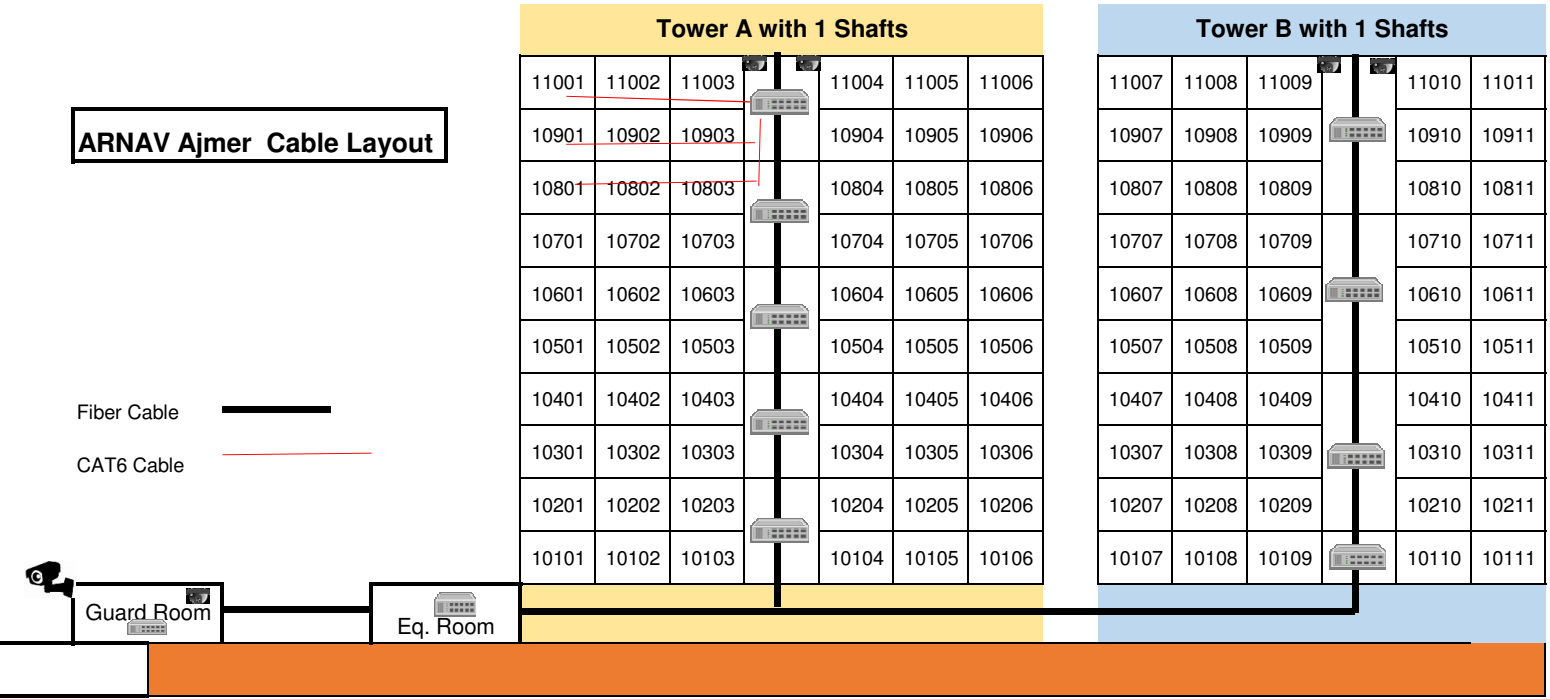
ARNAV Ajmer Cable Layout

Fiber Cable

CAT6 Cable

Tower A with 1 Shafts

| 11001 | 11002 | 11003 | | 11004 | 11005 | 11006 |
|---|---|---|---|---|---|---|
| 10901 | 10902 | 10903 | | 10904 | 10905 | 10906 |
| 10801 | 10802 | 10803 | | 10804 | 10805 | 10806 |
| 10701 | 10702 | 10703 | | 10704 | 10705 | 10706 |
| 10601 | 10602 | 10603 | | 10604 | 10605 | 10606 |
| 10501 | 10502 | 10503 | | 10504 | 10505 | 10506 |
| 10401 | 10402 | 10403 | | 10404 | 10405 | 10406 |
| 10301 | 10302 | 10303 | | 10304 | 10305 | 10306 |
| 10201 | 10202 | 10203 | | 10204 | 10205 | 10206 |
| 10101 | 10102 | 10103 | | 10104 | 10105 | 10106 |

Tower B with 1 Shafts

| 11007 | 11008 | 11009 | | 11010 | 11011 |
|---|---|---|---|---|---|
| 10907 | 10908 | 10909 | | 10910 | 10911 |
| 10807 | 10808 | 10809 | | 10810 | 10811 |
| 10707 | 10708 | 10709 | | 10710 | 10711 |
| 10607 | 10608 | 10609 | | 10610 | 10611 |
| 10507 | 10508 | 10509 | | 10510 | 10511 |
| 10407 | 10408 | 10409 | | 10410 | 10411 |
| 10307 | 10308 | 10309 | | 10310 | 10311 |
| 10207 | 10208 | 10209 | | 10210 | 10211 |
| 10107 | 10108 | 10109 | | 10110 | 10111 |

Guard Room

Eq. Room